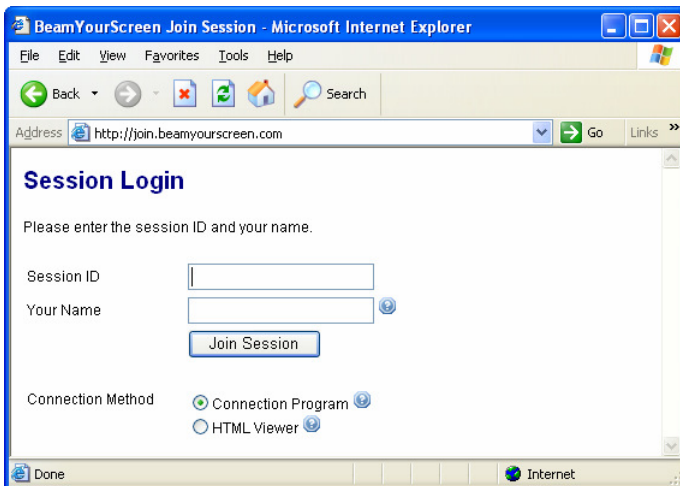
BeamYourScreen Join Session - Microsoft Internet Explorer

File Edit View Favorites Tools Help

Back Search

Address http://join.beamyourscreen.com Go Links »

Session Login

Please enter the session ID and your name.

Session ID

Your Name

Join Session

Connection Method

Connection Program

HTML Viewer

Done

Internet